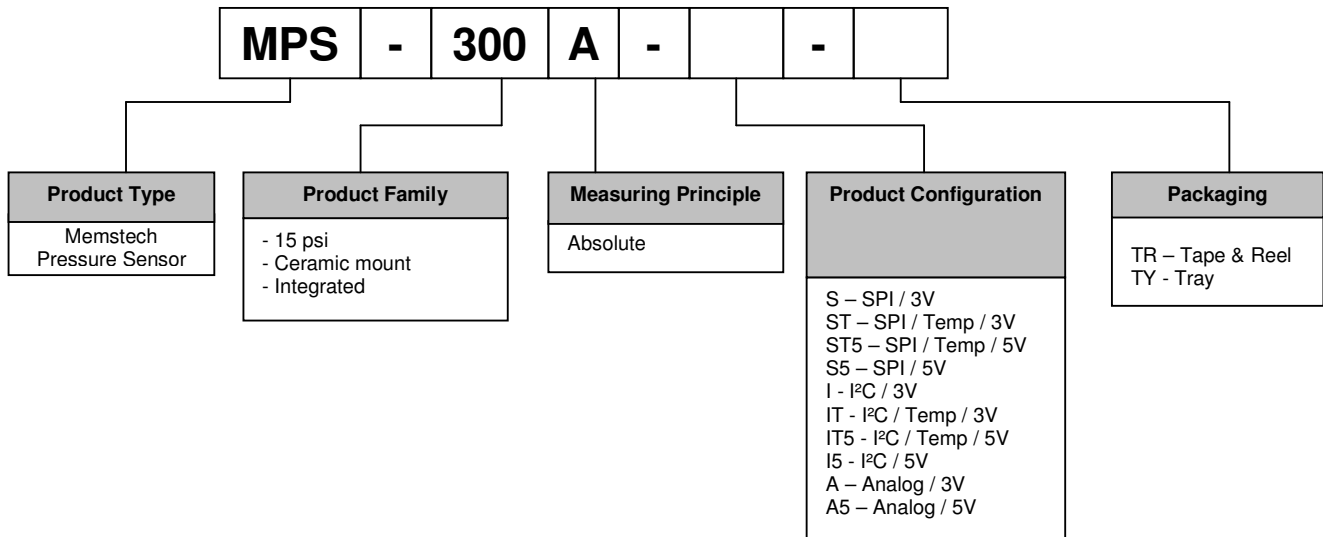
MPS - 300 A - -

Product Type
Memstech Pressure Sensor

Product Family
- 15 psi
- Ceramic mount
- Integrated

Measuring Principle
Absolute

Product Configuration
S – SPI / 3V
ST – SPI / Temp / 3V
ST5 – SPI / Temp / 5V
S5 – SPI / 5V
I - I²C / 3V
IT - I²C / Temp / 3V
IT5 - I²C / Temp / 5V
I5 - I²C / 5V
A – Analog / 3V
A5 – Analog / 5V

Packaging
TR – Tape & Reel
TY - Tray